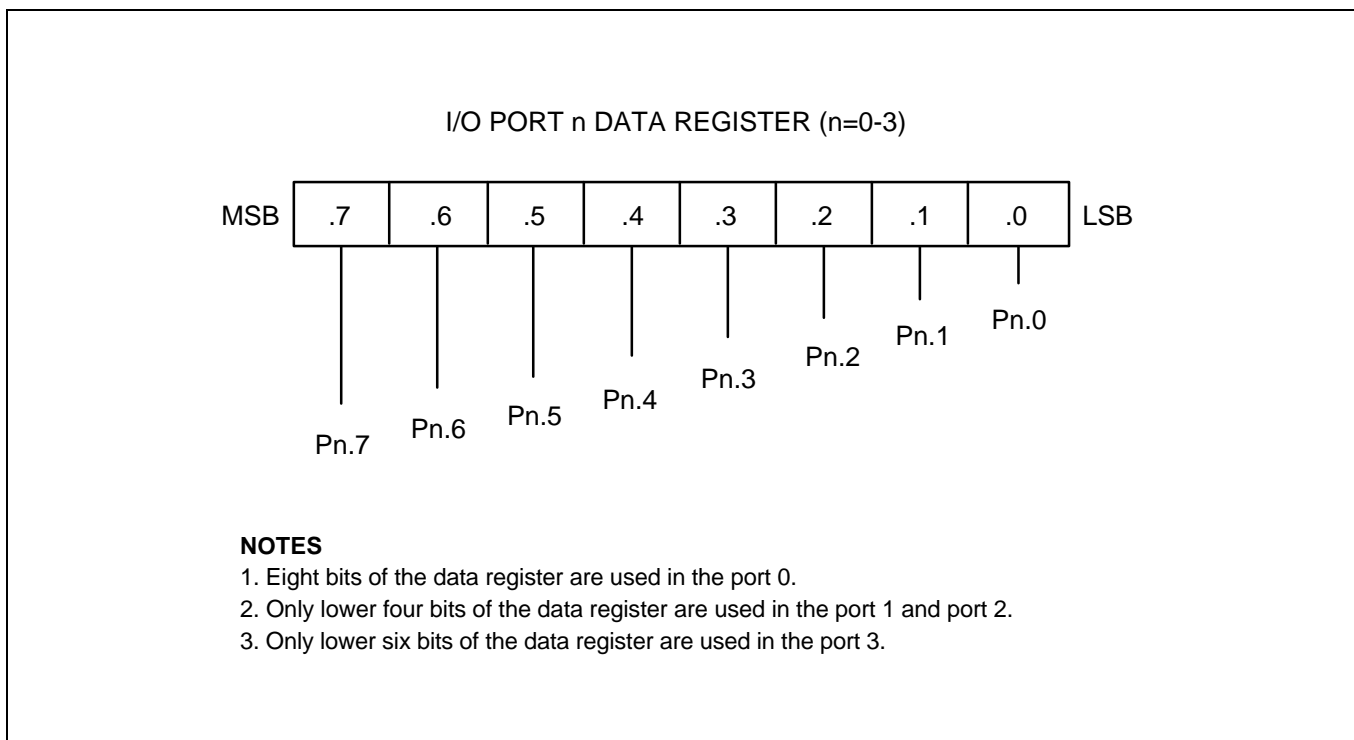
I/O PORT n DATA REGISTER (n=0-3)

| MSB | .7 | .6 | .5 | .4 | .3 | .2 | .1 | .0 | LSB |
|---|---|---|---|---|---|---|---|---|---|

Pn.0
Pn.1
Pn.2
Pn.3
Pn.4
Pn.5
Pn.6
Pn.7

**NOTES**
1. Eight bits of the data register are used in the port 0.
2. Only lower four bits of the data register are used in the port 1 and port 2.
3. Only lower six bits of the data register are used in the port 3.